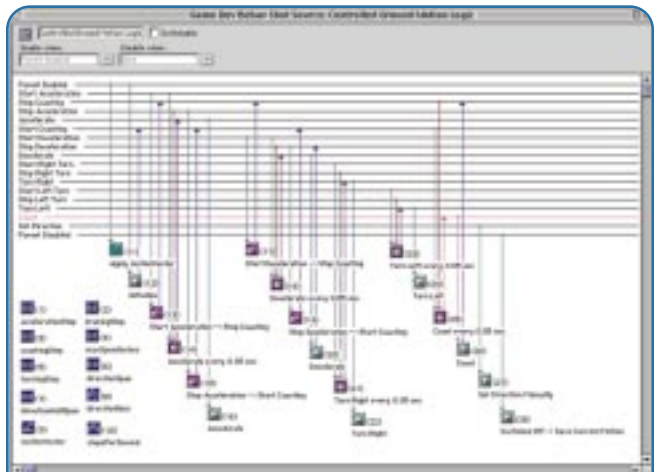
Game Dev Robot Chat Source: Controlled Ground Motion Logic

Forced Enabled
Start Accelerating
Stop Coasting
Stop Accelerating
Accelerate
Start Coasting
Start Decelerating
Stop Deceleration
Decelerate
Start Right Turn
Stop Right Turn
Turn Right
Start Left Turn
Stop Left Turn
Turn Left
Set Direction
Forced Disabled

apply Acceleration
Start Acceleration → Stop Coasting
Accelerate every 0.05 sec
Stop Acceleration → Start Coasting
Accelerate
Start Deceleration → Stop Coasting
Decelerate every 0.05 sec
Stop Deceleration → Start Coasting
Decelerate
Turn Right every 0.05 sec
Turn Right
Turn Left every 0.05 sec
Turn Left
Coast every 0.05 sec
Coast
Set Direction Manually
Oscillated WP → Save Current Position